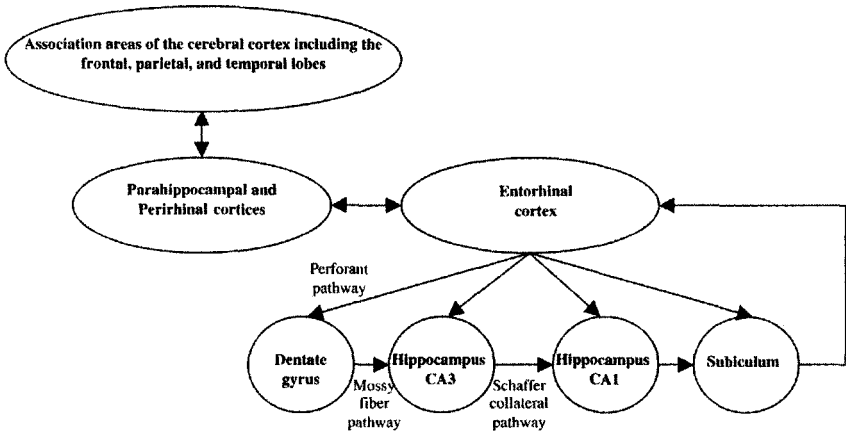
Association areas of the cerebral cortex including the frontal, parietal, and temporal lobes

Parahippocampal and Perirhinal cortices

Entorhinal cortex

Perforant pathway

Dentate gyrus

Mossy fiber pathway

Hippocampus CA3

Schaffer collateral pathway

Hippocampus CA1

Subiculum